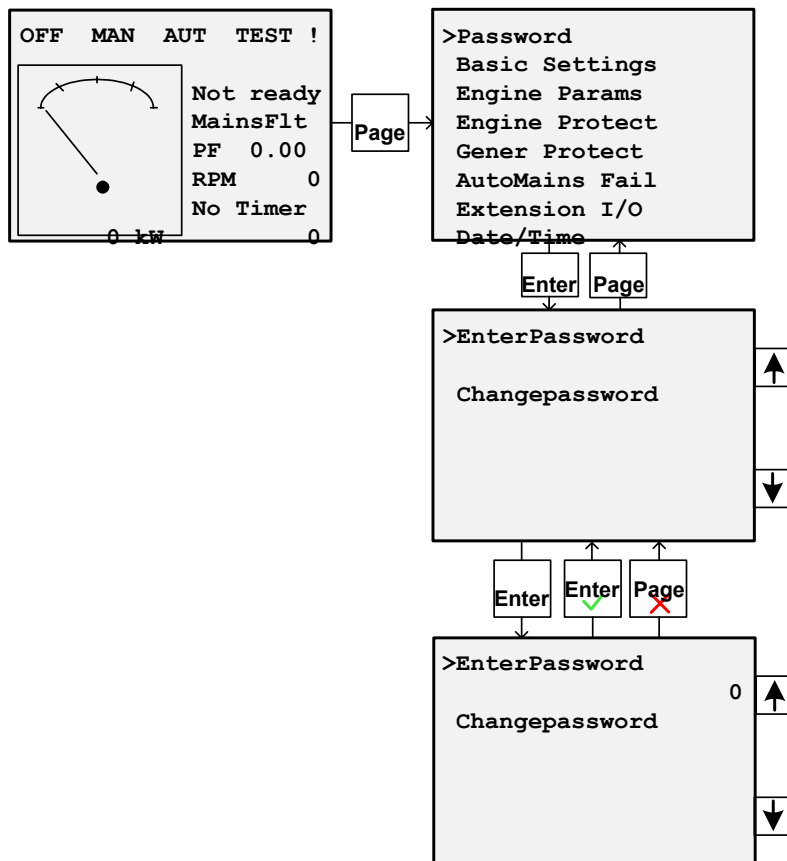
OFF MAN AUT TEST !

Not ready
MainsFlt
PF 0.00
RPM 0
No Timer
0 kW 0

Page

>Password
Basic Settings
Engine Params
Engine Protect
Gener Protect
AutoMains Fail
Extension I/O
Date/Time

Enter Page

>EnterPassword

Changepassword

Enter Enter Page

>EnterPassword
0
Changepassword